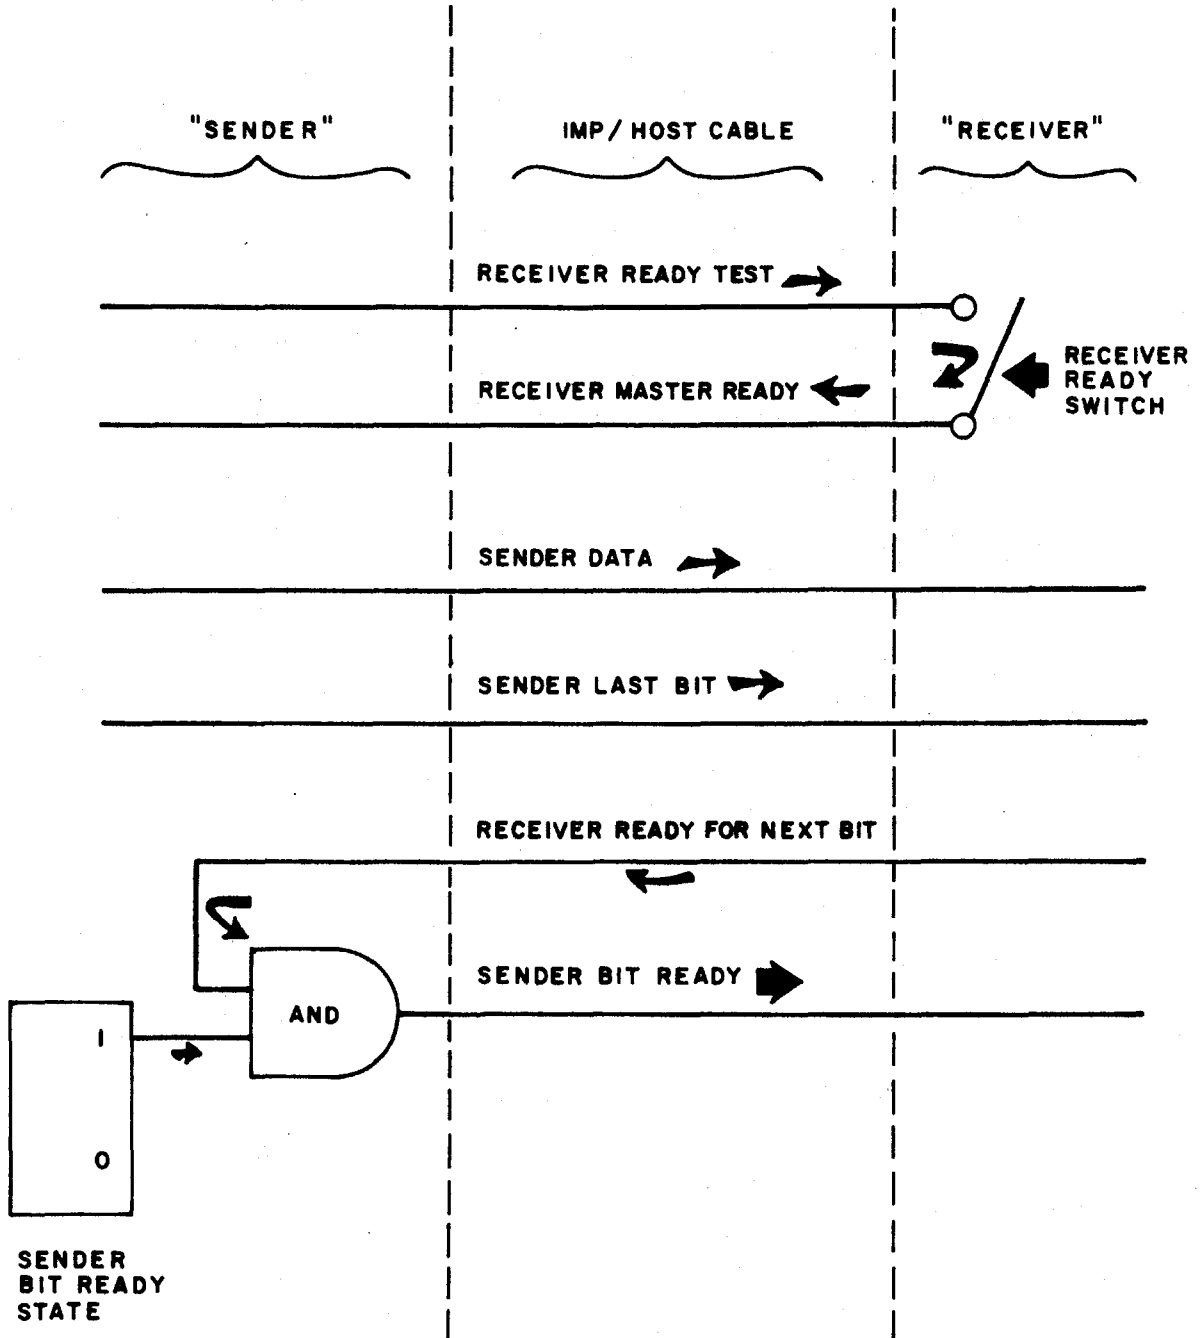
"SENDER"

IMP/ HOST CABLE

"RECEIVER"

RECEIVER READY TEST

RECEIVER MASTER READY

RECEIVER READY SWITCH

SENDER DATA

SENDER LAST BIT

RECEIVER READY FOR NEXT BIT

SENDER BIT READY

AND

1

0

SENDER BIT READY STATE